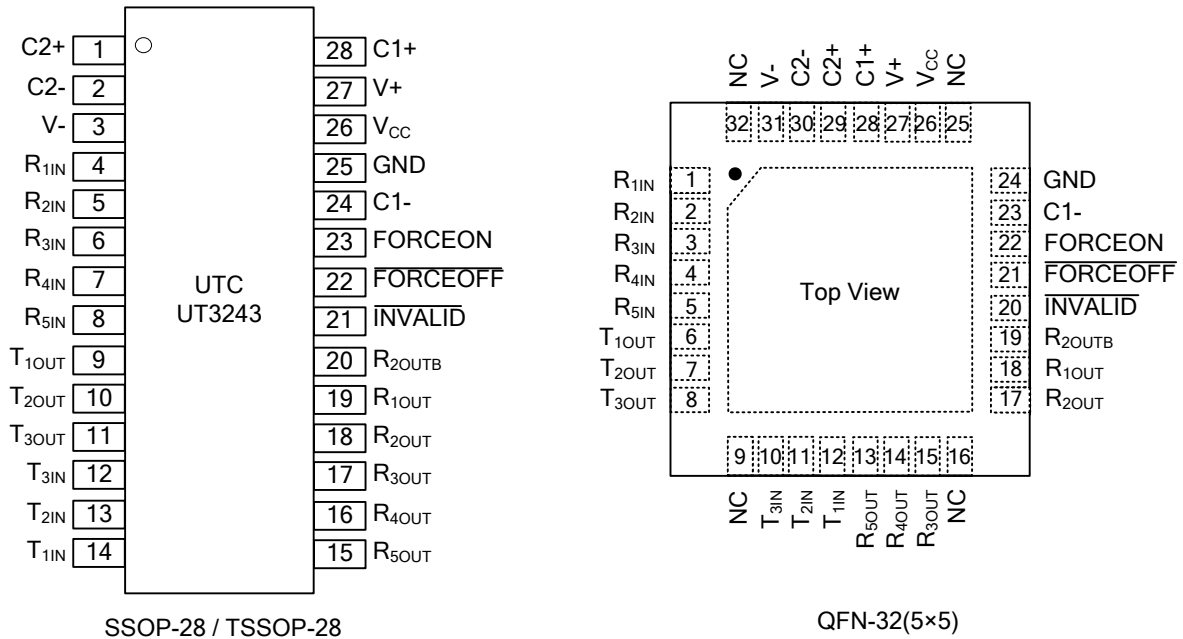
C2+ 1
C2- 2
V- 3
$R_{1IN}$ 4
$R_{2IN}$ 5
$R_{3IN}$ 6
$R_{4IN}$ 7
$R_{5IN}$ 8
$T_{1OUT}$ 9
$T_{2OUT}$ 10
$T_{3OUT}$ 11
$T_{3IN}$ 12
$T_{2IN}$ 13
$T_{1IN}$ 14

UTC
UT3243

28 C1+
27 V+
26 $V_{CC}$
25 GND
24 C1-
23 FORCEON
22 $\overline{FORCEOFF}$
21 $\overline{INVALID}$
20 $R_{2OUTB}$
19 $R_{1OUT}$
18 $R_{2OUT}$
17 $R_{3OUT}$
16 $R_{4OUT}$
15 $R_{5OUT}$

SSOP-28 / TSSOP-28

NC V- C2- C2+ C1+ V+ $V_{CC}$ NC
32 31 30 29 28 27 26 25

$R_{1IN}$ 1
$R_{2IN}$ 2
$R_{3IN}$ 3
$R_{4IN}$ 4
$R_{5IN}$ 5
$T_{1OUT}$ 6
$T_{2OUT}$ 7
$T_{3OUT}$ 8

Top View

24 GND
23 C1-
22 FORCEON
21 $\overline{FORCEOFF}$
20 $\overline{INVALID}$
19 $R_{2OUTB}$
18 $R_{1OUT}$
17 $R_{2OUT}$

9 10 11 12 13 14 15 16
NC $T_{3IN}$ $T_{2IN}$ $T_{1IN}$ $R_{5OUT}$ $R_{4OUT}$ $R_{3OUT}$ NC

QFN-32(5×5)